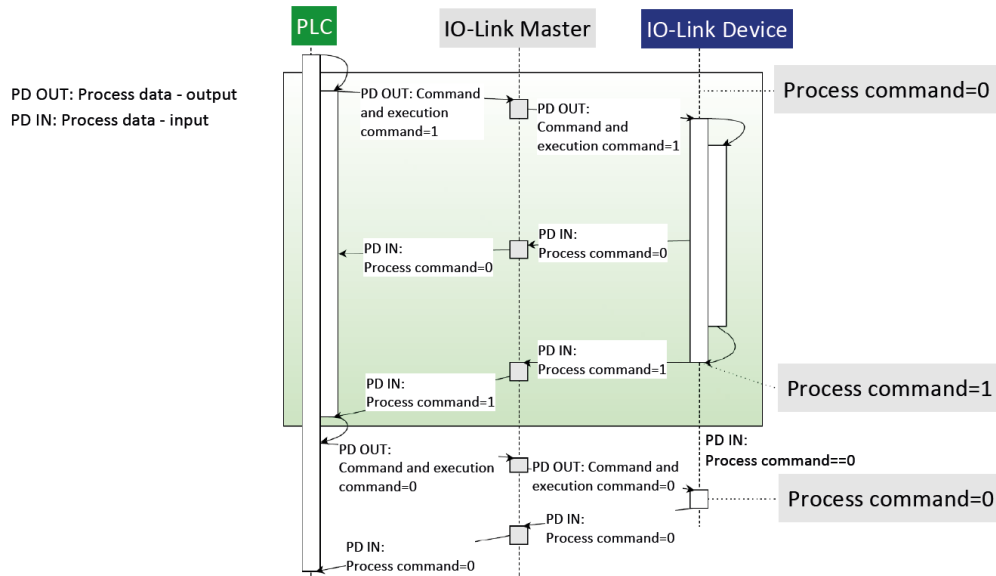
PLC

IO-Link Master

IO-Link Device

PD OUT: Process data - output
PD IN: Process data - input

PD OUT: Command and execution command=1

PD OUT: Command and execution command=1

Process command=0

PD IN: Process command=0

PD IN: Process command=0

PD IN: Process command=1

PD IN: Process command=1

Process command=1

PD OUT: Command and execution command=0

PD OUT: Command and execution command=0

PD IN: Process command==0

Process command=0

PD IN: Process command=0

PD IN: Process command=0